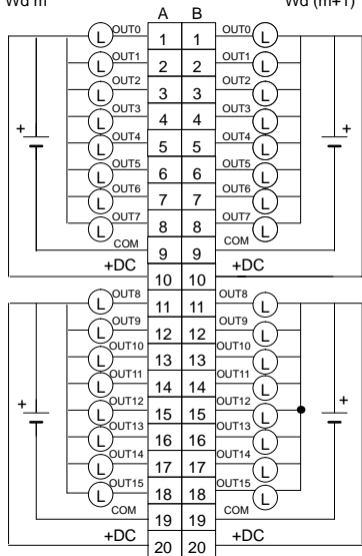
Wd m

Wd (m+1)

A B

OUT0 L 1 1 OUT0 L
OUT1 L 2 2 OUT1 L
OUT2 L 3 3 OUT2 L
OUT3 L 4 4 OUT3 L
OUT4 L 5 5 OUT4 L
OUT5 L 6 6 OUT5 L
OUT6 L 7 7 OUT6 L
OUT7 L 8 8 OUT7 L
COM 9 9 COM
+DC 10 10 +DC
OUT8 L 11 11 OUT8 L
OUT9 L 12 12 OUT9 L
OUT10 L 13 13 OUT10 L
OUT11 L 14 14 OUT11 L
OUT12 L 15 15 OUT12 L
OUT13 L 16 16 OUT13 L
OUT14 L 17 17 OUT14 L
OUT15 L 18 18 OUT15 L
COM 19 19 COM
+DC 20 20 +DC

+ + + +